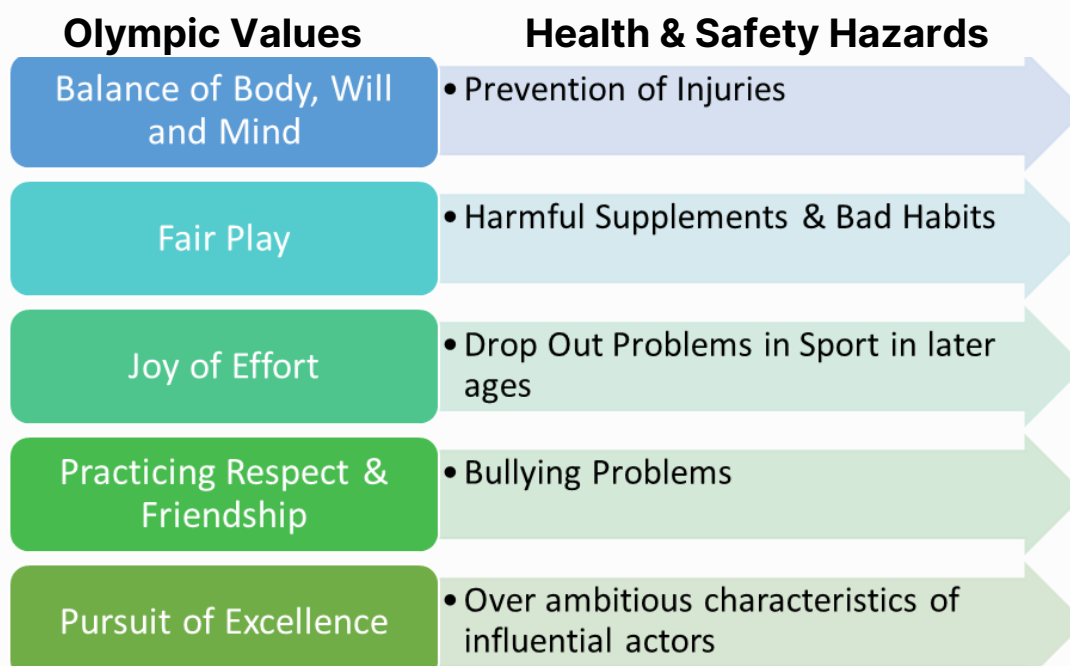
| Olympic Values | Health & Safety Hazards |
|---|---|
| Balance of Body, Will and Mind | • Prevention of Injuries |
| Fair Play | • Harmful Supplements & Bad Habits |
| Joy of Effort | • Drop Out Problems in Sport in later ages |
| Practicing Respect & Friendship | • Bullying Problems |
| Pursuit of Excellence | • Over ambitious characteristics of influential actors |